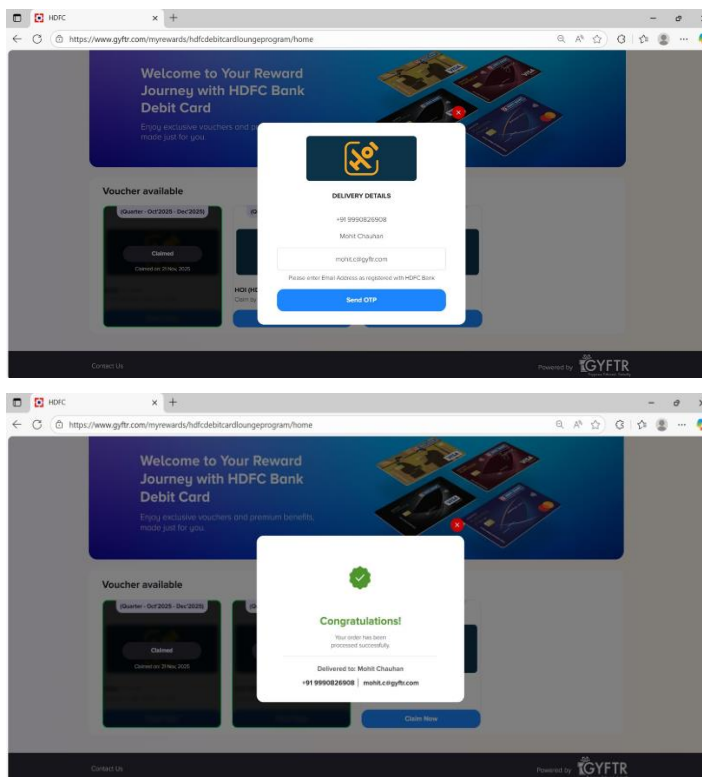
HDFC
https://www.gyftr.com/myrewards/hdfcdebitcardloungeprogram/home

Welcome to Your Reward Journey with HDFC Bank Debit Card

Enjoy exclusive vouchers and p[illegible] made just for you.

Voucher available

(Quarter - Oct'2025 - Dec'2025)

Claimed

Claimed on 21 Nov, 2025

HOI (HD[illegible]

DELIVERY DETAILS

+91 9990826908

Mohit Chauhan

mohit.c@gyftr.com

Please enter Email Address as registered with HDFC Bank

Send OTP

Contact Us

Powered by GYFTR

HDFC
https://www.gyftr.com/myrewards/hdfcdebitcardloungeprogram/home

Welcome to Your Reward Journey with HDFC Bank Debit Card

Enjoy exclusive vouchers and premium benefits, made just for you.

Voucher available

(Quarter - Oct'2025 - Dec'2025)

Claimed

Claimed on 21 Nov, 2025

Congratulations!

Your order has been processed successfully.

Delivered to: Mohit Chauhan

+91 9990826908 | mohit.c@gyftr.com

Claim Now

Contact Us

Powered by GYFTR